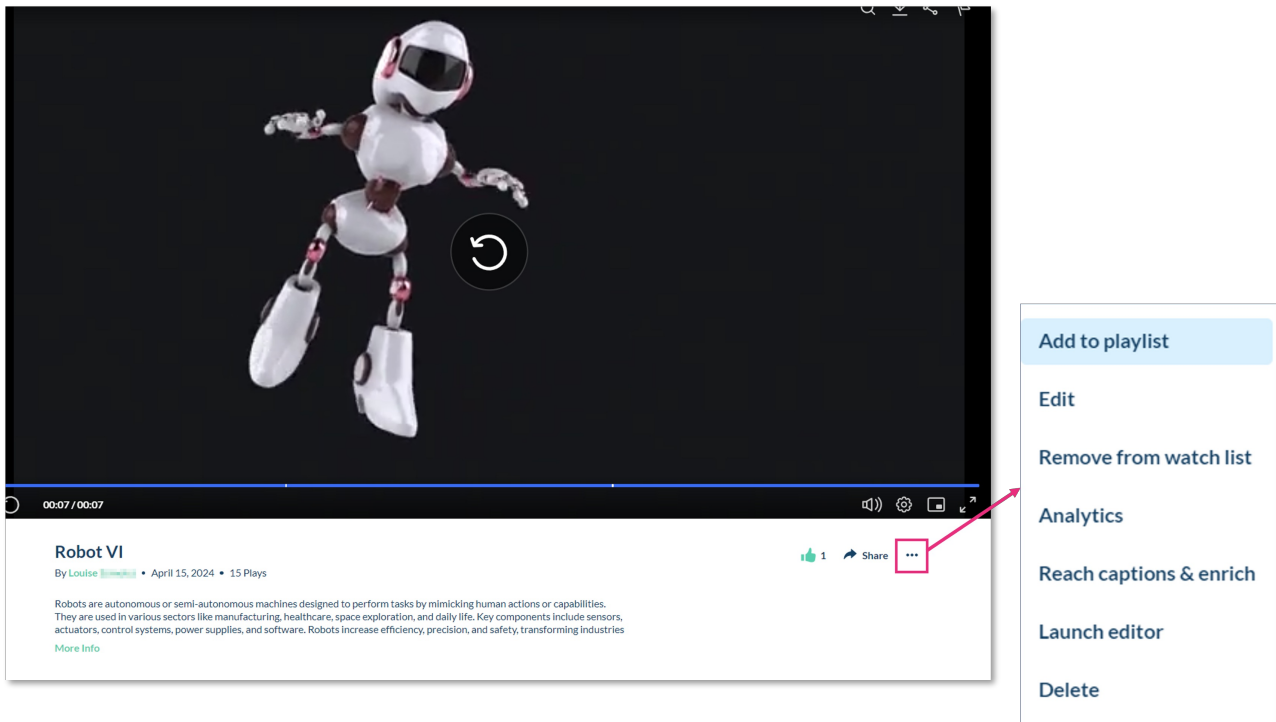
00:07 / 00:07

Robot VI

By Louise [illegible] • April 15, 2024 • 15 Plays

1 Share •••

Robots are autonomous or semi-autonomous machines designed to perform tasks by mimicking human actions or capabilities. They are used in various sectors like manufacturing, healthcare, space exploration, and daily life. Key components include sensors, actuators, control systems, power supplies, and software. Robots increase efficiency, precision, and safety, transforming industries

More Info

Add to playlist

Edit

Remove from watch list

Analytics

Reach captions & enrich

Launch editor

Delete